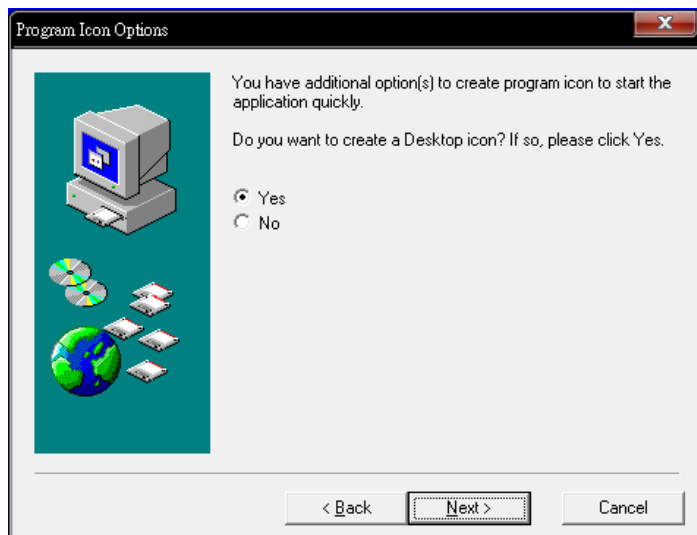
Program Icon Options

You have additional option(s) to create program icon to start the application quickly.

Do you want to create a Desktop icon? If so, please click Yes.

Yes
No

< Back
Next >
Cancel